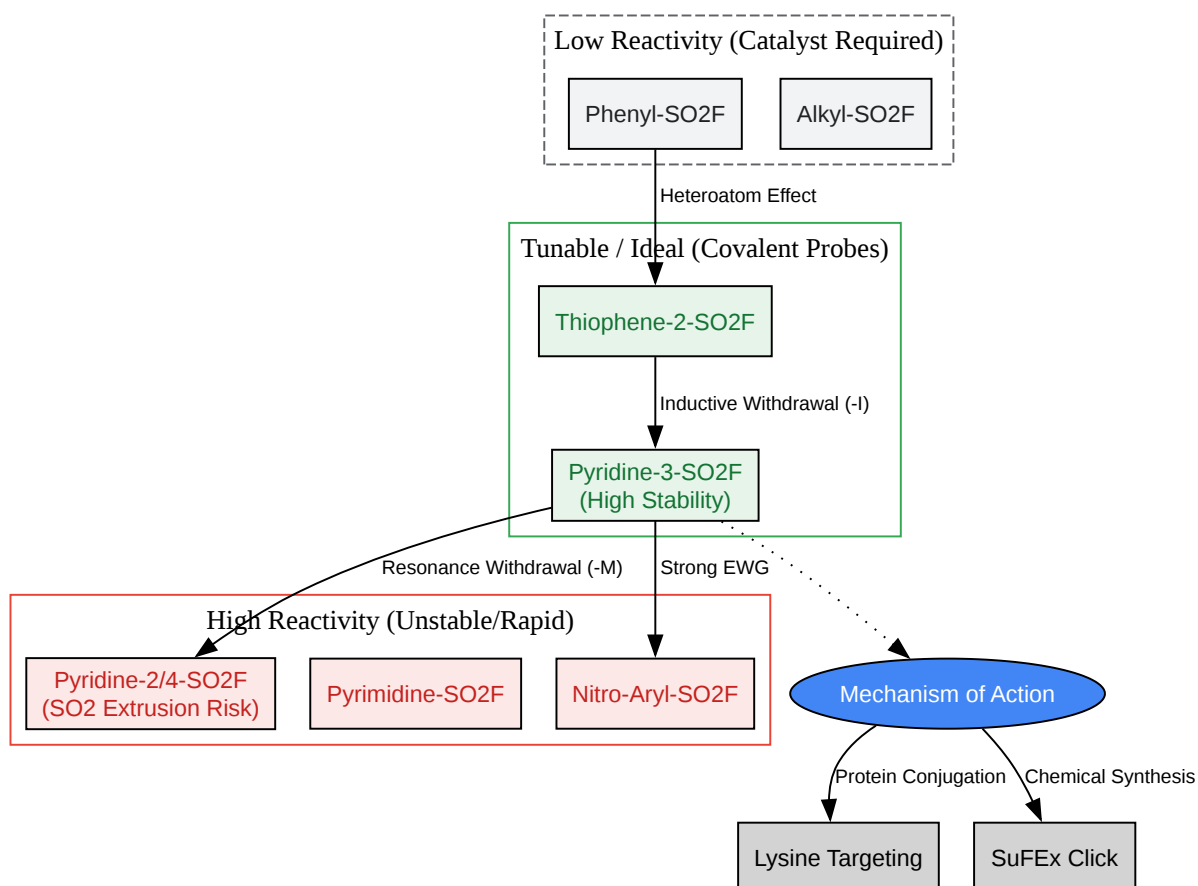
Low Reactivity (Catalyst Required)

Phenyl-SO2F

Alkyl-SO2F

Heteroatom Effect

Tunable / Ideal (Covalent Probes)

Thiophene-2-SO2F

Inductive Withdrawal (-I)

Pyridine-3-SO2F
(High Stability)

Resonance Withdrawal (-M)

Strong EWG

High Reactivity (Unstable/Rapid)

Pyridine-2/4-SO2F
(SO2 Extrusion Risk)

Pyrimidine-SO2F

Nitro-Aryl-SO2F

Mechanism of Action

Protein Conjugation

Chemical Synthesis

Lysine Targeting

SuFEx Click